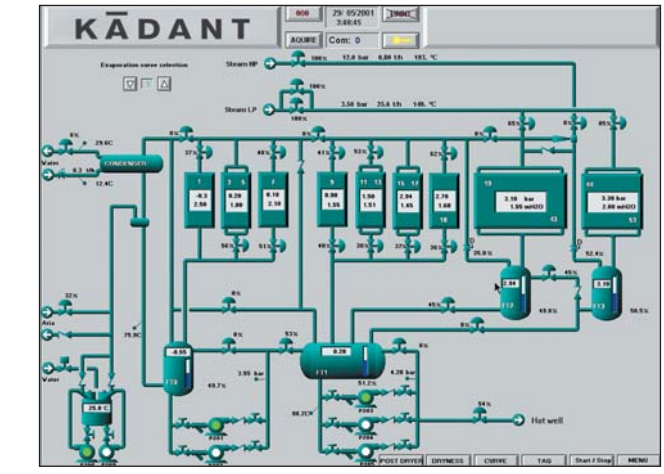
KĀDANT

000

29/05/2001
3:48:45

1000

AQUIRE

Com: 0

Evaporation curve selection

Steam HP

100%

12.0 bar 6.80 t/h 193. °C

Steam LP

100%

100%

3.50 bar 25.6 t/h 148. °C

8%

29.6C

Water

8.2 t/h

12.4C

CONDENSER

8%

37%

40%

41%

53%

62%

8%

85%

85%

1

-0.3
2.56

3 5

0.20
1.88

7

0.18
2.16

9

0.98
1.55

11 13

1.50
1.51

15 17

2.34
1.65

2.78
1.60

19

13

3.10 bar
1.95 mH2O

14

3.30 bar
2.00 mH2O

11

56%

51%

40%

30%

27%

30%

52.4%

25.0%

45%

2.94

45%

49.5%

50.5%

32%

8%

Acia

75.9C

8%

53%

8%

0.28

8%

-0.55

49.7%

3.95 bar

4.20 bar

51.2%

98.2C

54%

Water

Hot well

25.8 C

POST DRYER

DRYNESS

CURVE

TAG

Start / Stop

MENU